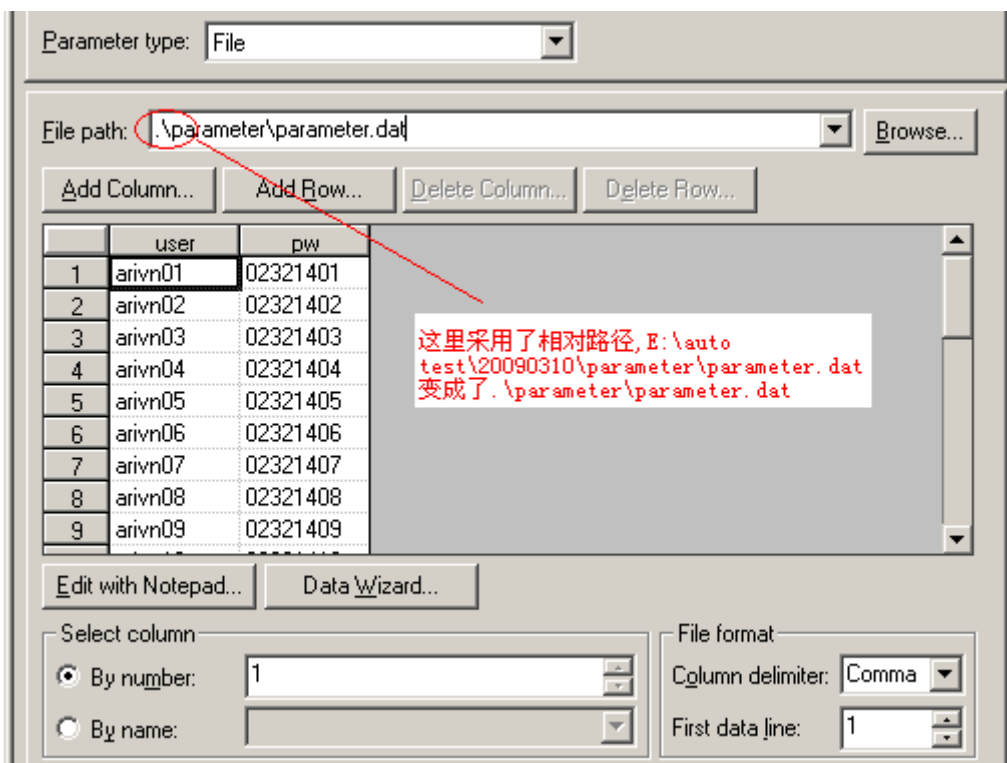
Parameter type: File

File path: .\parameter\parameter.dat

Browse...

Add Column... Add Row... Delete Column... Delete Row...

|  | user | pw |
|---|---|---|
| 1 | arivn01 | 02321401 |
| 2 | arivn02 | 02321402 |
| 3 | arivn03 | 02321403 |
| 4 | arivn04 | 02321404 |
| 5 | arivn05 | 02321405 |
| 6 | arivn06 | 02321406 |
| 7 | arivn07 | 02321407 |
| 8 | arivn08 | 02321408 |
| 9 | arivn09 | 02321409 |

这里采用了相对路径,E:\auto test\20090310\parameter\parameter.dat 变成了.\parameter\parameter.dat

Edit with Notepad... Data Wizard...

Select column

By number: 1

By name:

File format

Column delimiter: Comma

First data line: 1